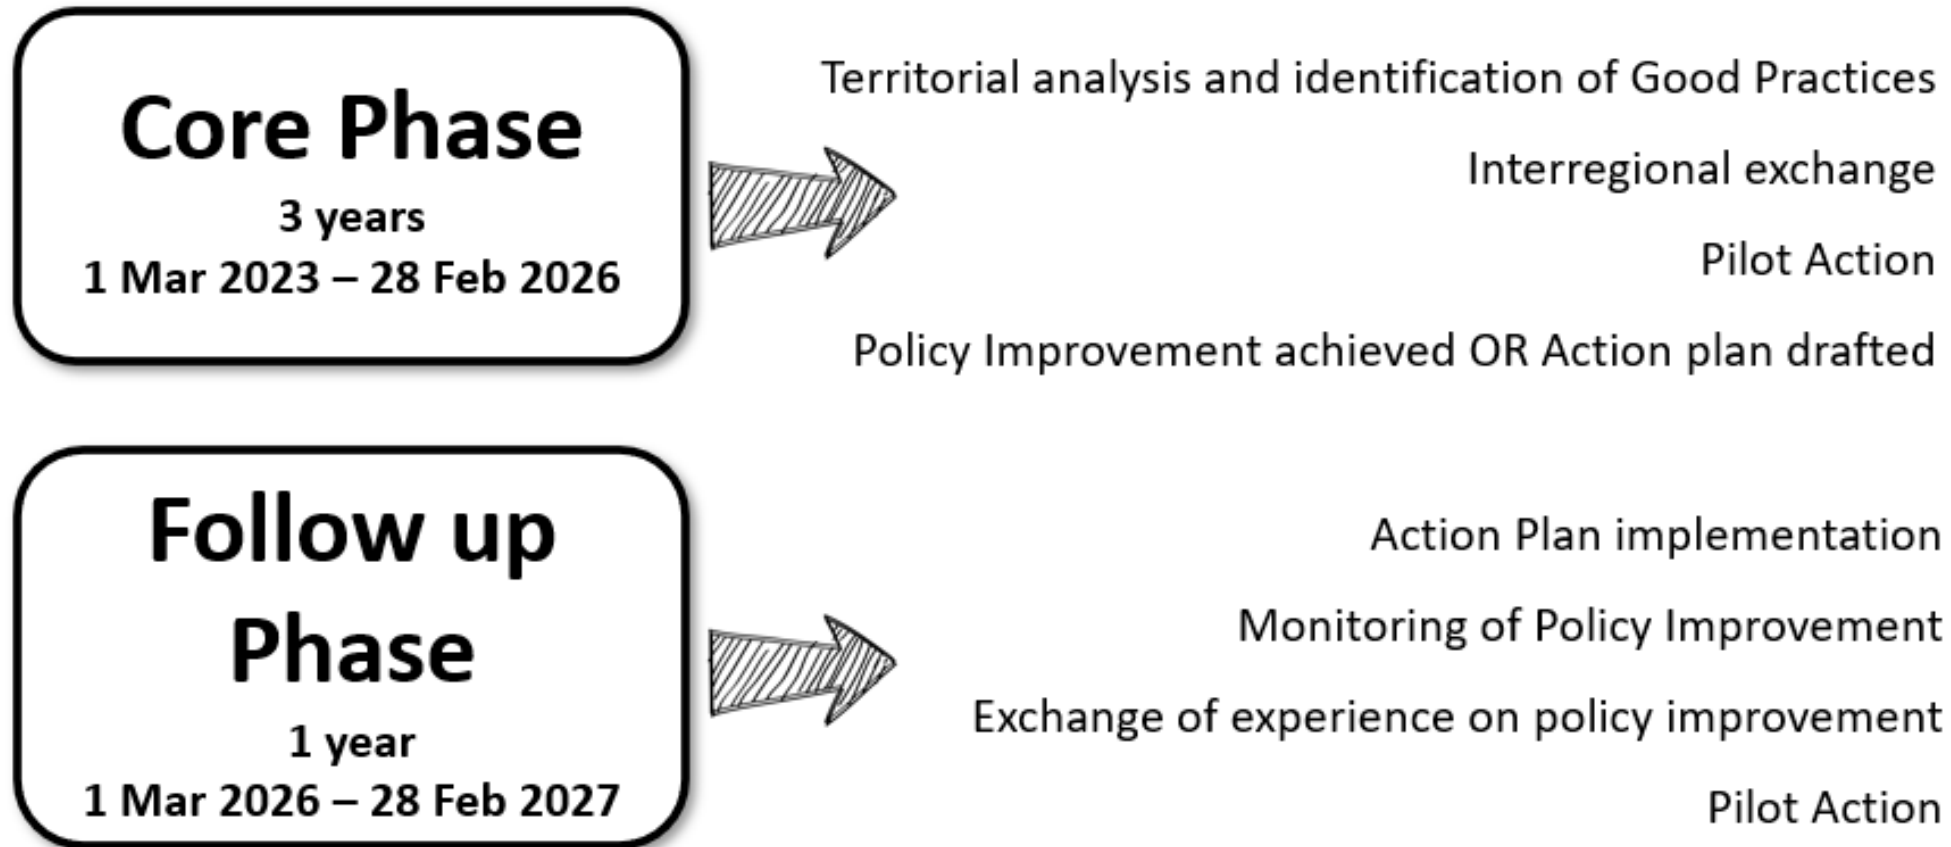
Core Phase
3 years
1 Mar 2023 – 28 Feb 2026

Territorial analysis and identification of Good Practices
Interregional exchange
Pilot Action
Policy Improvement achieved OR Action plan drafted

Follow up Phase
1 year
1 Mar 2026 – 28 Feb 2027

Action Plan implementation
Monitoring of Policy Improvement
Exchange of experience on policy improvement
Pilot Action